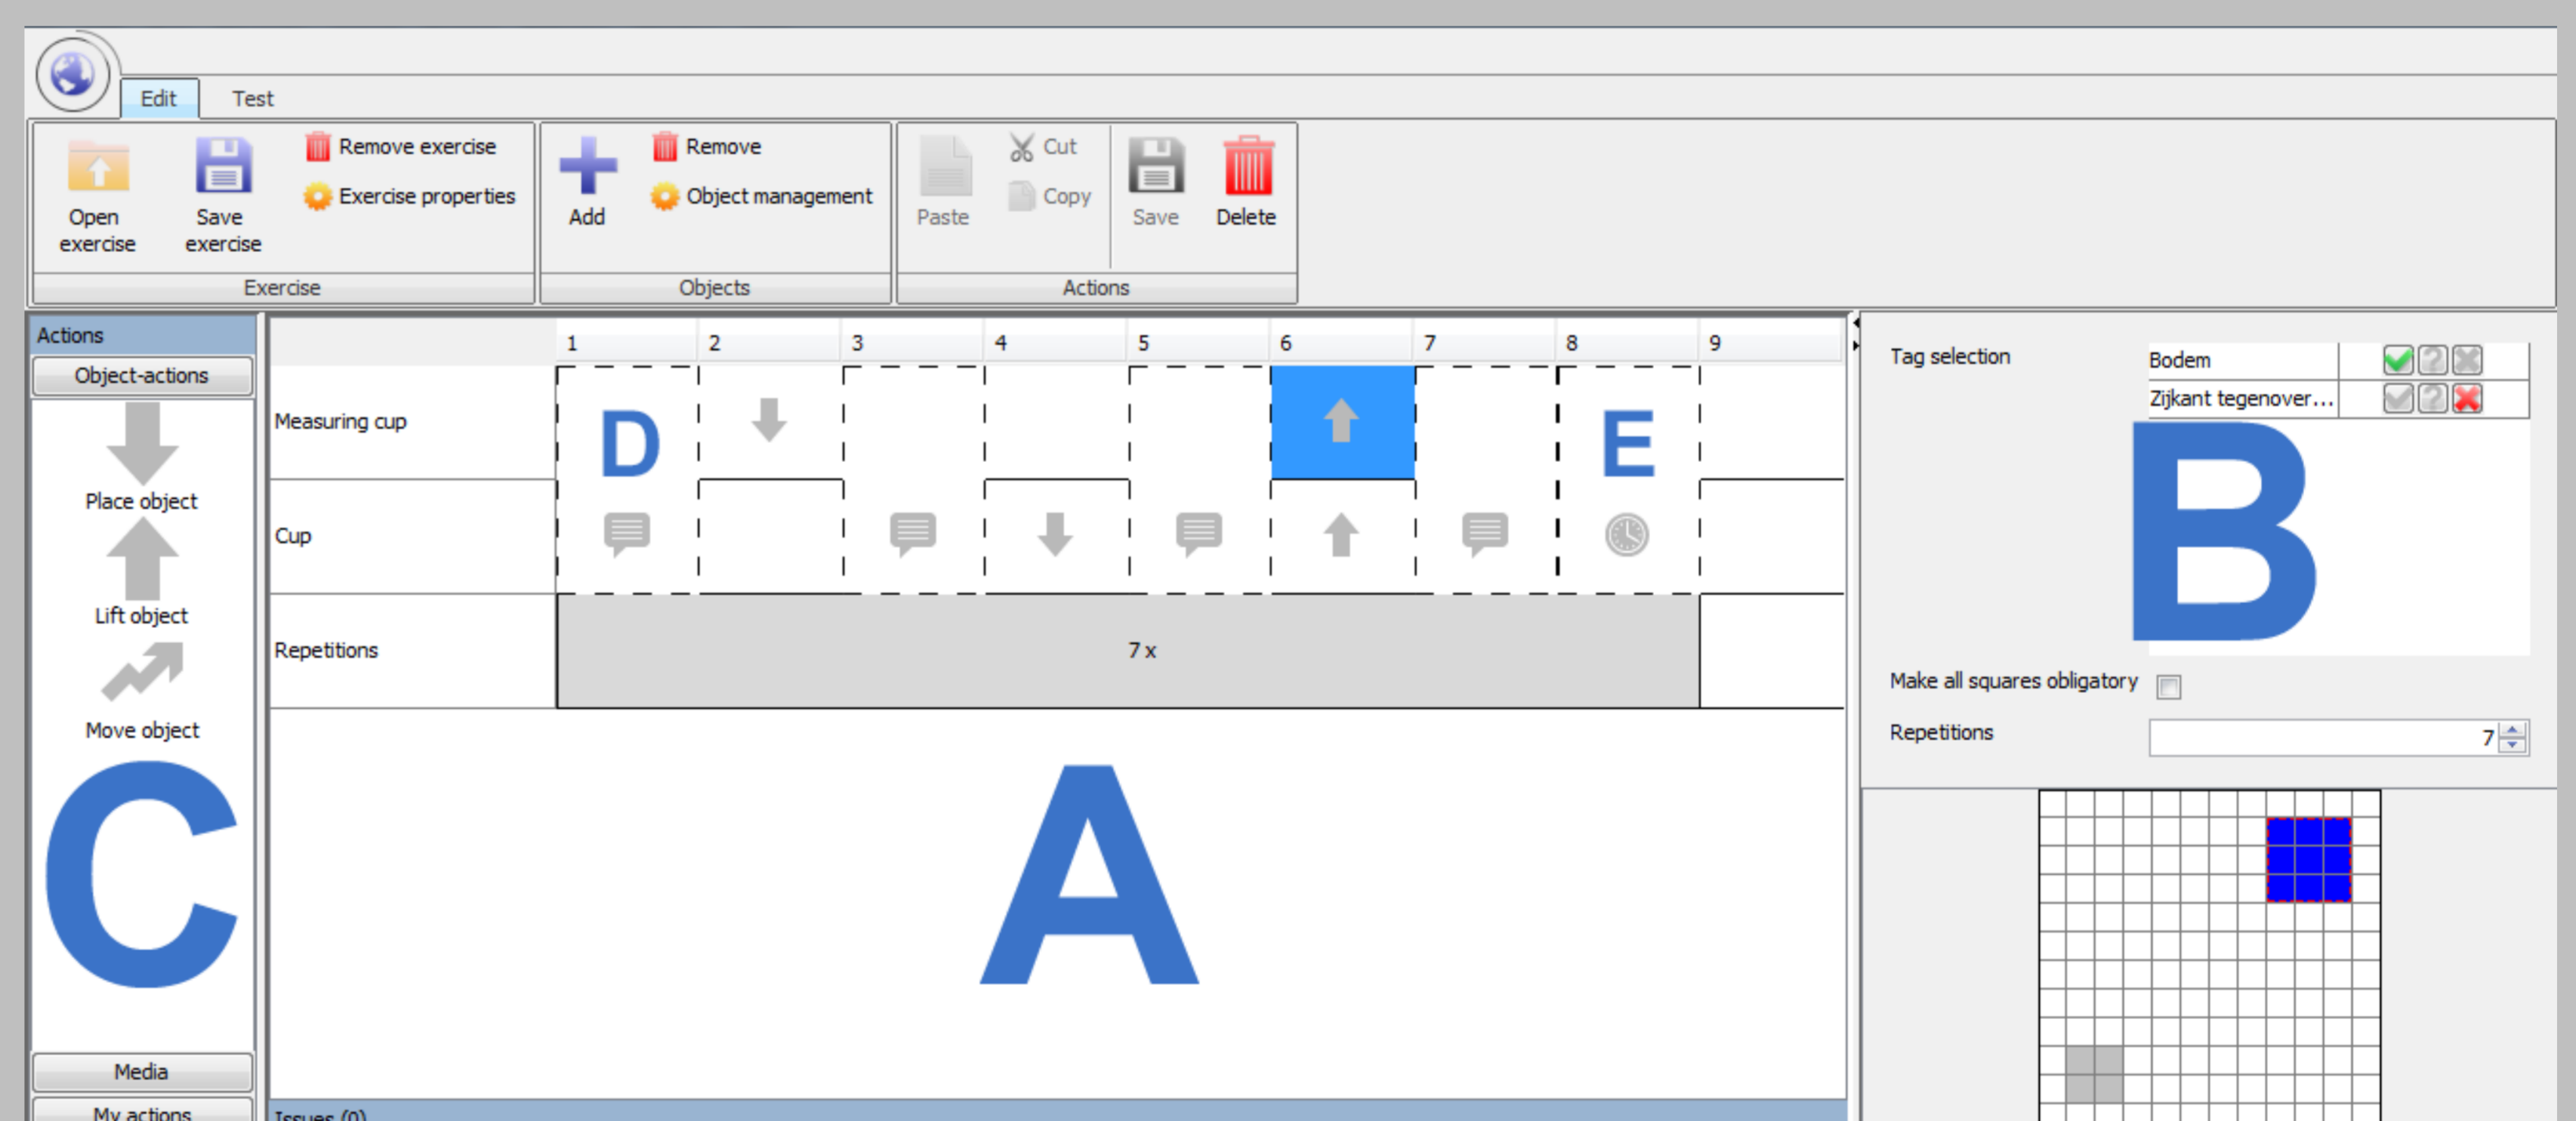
Edit
Test

Open exercise
Save exercise
Remove exercise
Exercise properties
Exercise

Add
Remove
Object management
Objects

Paste
Cut
Copy
Save
Delete
Actions

Actions
Object-actions
Place object
Lift object
Move object
C
Media
My actions

| | 1 | 2 | 3 | 4 | 5 | 6 | 7 | 8 | 9 |
|---|---|---|---|---|---|---|---|---|---|
| Measuring cup | D | | | | | | | E | |
| Cup | | | | | | | | | |
| Repetitions | 7 x | | | | | | | | |

A

Issues (0)

Tag selection
Bodem
Zijkant tegenover...
B
Make all squares obligatory
Repetitions
7